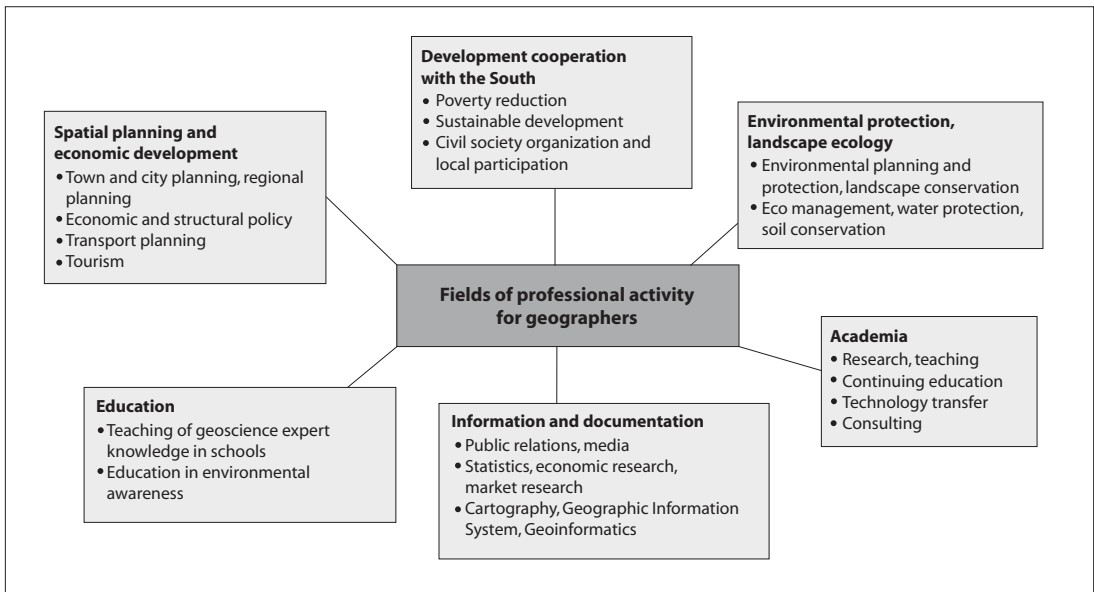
**Development cooperation with the South**
- Poverty reduction
- Sustainable development
- Civil society organization and local participation

**Spatial planning and economic development**
- Town and city planning, regional planning
- Economic and structural policy
- Transport planning
- Tourism

**Environmental protection, landscape ecology**
- Environmental planning and protection, landscape conservation
- Eco management, water protection, soil conservation

**Fields of professional activity for geographers**

**Academia**
- Research, teaching
- Continuing education
- Technology transfer
- Consulting

**Education**
- Teaching of geoscience expert knowledge in schools
- Education in environmental awareness

**Information and documentation**
- Public relations, media
- Statistics, economic research, market research
- Cartography, Geographic Information System, Geoinformatics